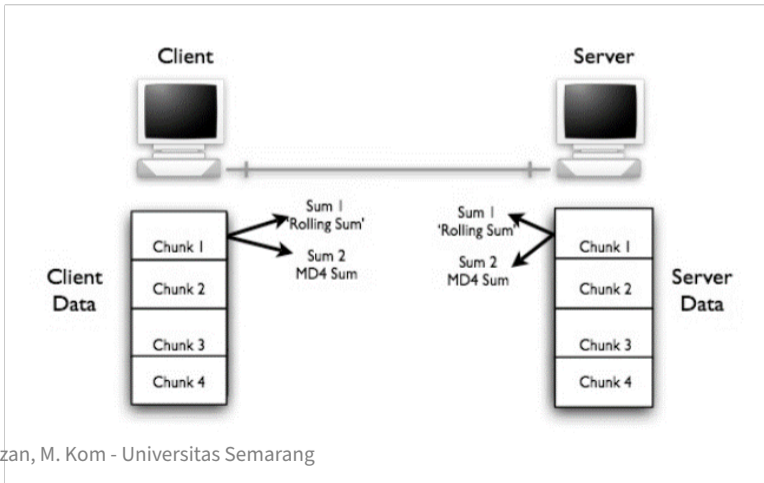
Client

Server

Sum 1 'Rolling Sum'

Sum 2 MD4 Sum

Sum 1 'Rolling Sum'

Sum 2 MD4 Sum

Client Data

Chunk 1

Chunk 2

Chunk 3

Chunk 4

Server Data

Chunk 1

Chunk 2

Chunk 3

Chunk 4

zan, M. Kom - Universitas Semarang